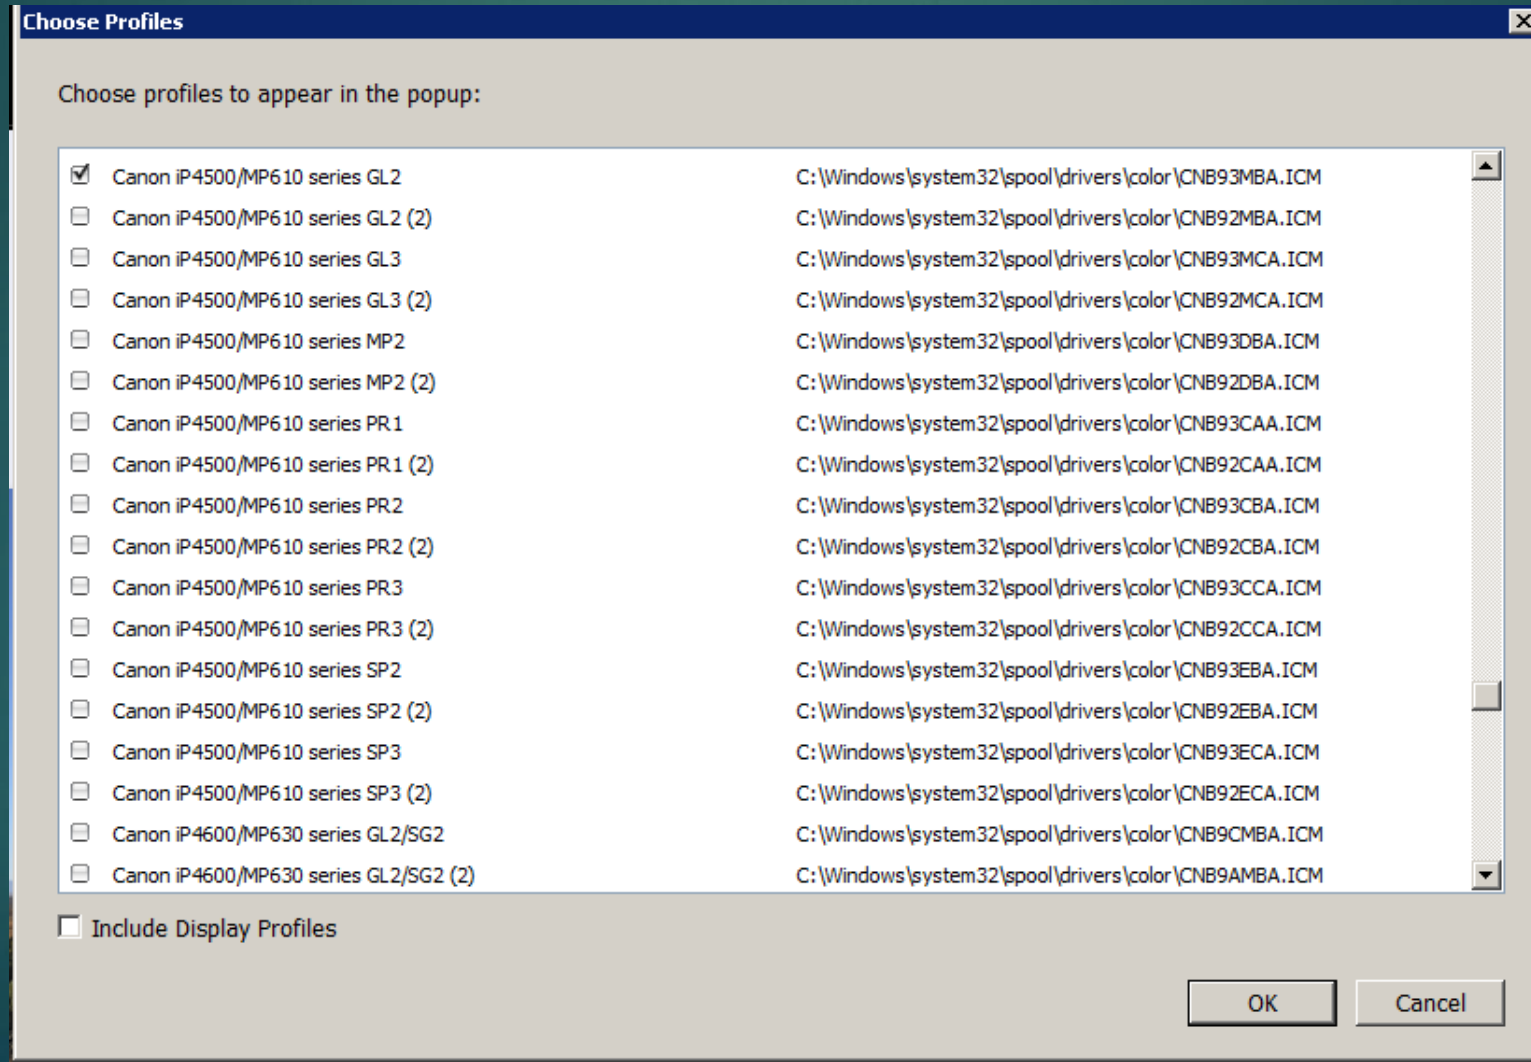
Choose Profiles

Choose profiles to appear in the popup:

| | | |
|---|---|---|
| ☑ | Canon iP4500/MP610 series GL2 | C:\Windows\system32\spool\drivers\color\CNB93MBA.ICM |
| ☐ | Canon iP4500/MP610 series GL2 (2) | C:\Windows\system32\spool\drivers\color\CNB92MBA.ICM |
| ☐ | Canon iP4500/MP610 series GL3 | C:\Windows\system32\spool\drivers\color\CNB93MCA.ICM |
| ☐ | Canon iP4500/MP610 series GL3 (2) | C:\Windows\system32\spool\drivers\color\CNB92MCA.ICM |
| ☐ | Canon iP4500/MP610 series MP2 | C:\Windows\system32\spool\drivers\color\CNB93DBA.ICM |
| ☐ | Canon iP4500/MP610 series MP2 (2) | C:\Windows\system32\spool\drivers\color\CNB92DBA.ICM |
| ☐ | Canon iP4500/MP610 series PR1 | C:\Windows\system32\spool\drivers\color\CNB93CAA.ICM |
| ☐ | Canon iP4500/MP610 series PR1 (2) | C:\Windows\system32\spool\drivers\color\CNB92CAA.ICM |
| ☐ | Canon iP4500/MP610 series PR2 | C:\Windows\system32\spool\drivers\color\CNB93CBA.ICM |
| ☐ | Canon iP4500/MP610 series PR2 (2) | C:\Windows\system32\spool\drivers\color\CNB92CBA.ICM |
| ☐ | Canon iP4500/MP610 series PR3 | C:\Windows\system32\spool\drivers\color\CNB93CCA.ICM |
| ☐ | Canon iP4500/MP610 series PR3 (2) | C:\Windows\system32\spool\drivers\color\CNB92CCA.ICM |
| ☐ | Canon iP4500/MP610 series SP2 | C:\Windows\system32\spool\drivers\color\CNB93EBA.ICM |
| ☐ | Canon iP4500/MP610 series SP2 (2) | C:\Windows\system32\spool\drivers\color\CNB92EBA.ICM |
| ☐ | Canon iP4500/MP610 series SP3 | C:\Windows\system32\spool\drivers\color\CNB93ECA.ICM |
| ☐ | Canon iP4500/MP610 series SP3 (2) | C:\Windows\system32\spool\drivers\color\CNB92ECA.ICM |
| ☐ | Canon iP4600/MP630 series GL2/SG2 | C:\Windows\system32\spool\drivers\color\CNB9CMBA.ICM |
| ☐ | Canon iP4600/MP630 series GL2/SG2 (2) | C:\Windows\system32\spool\drivers\color\CNB9AMBA.ICM |

Include Display Profiles

OK Cancel